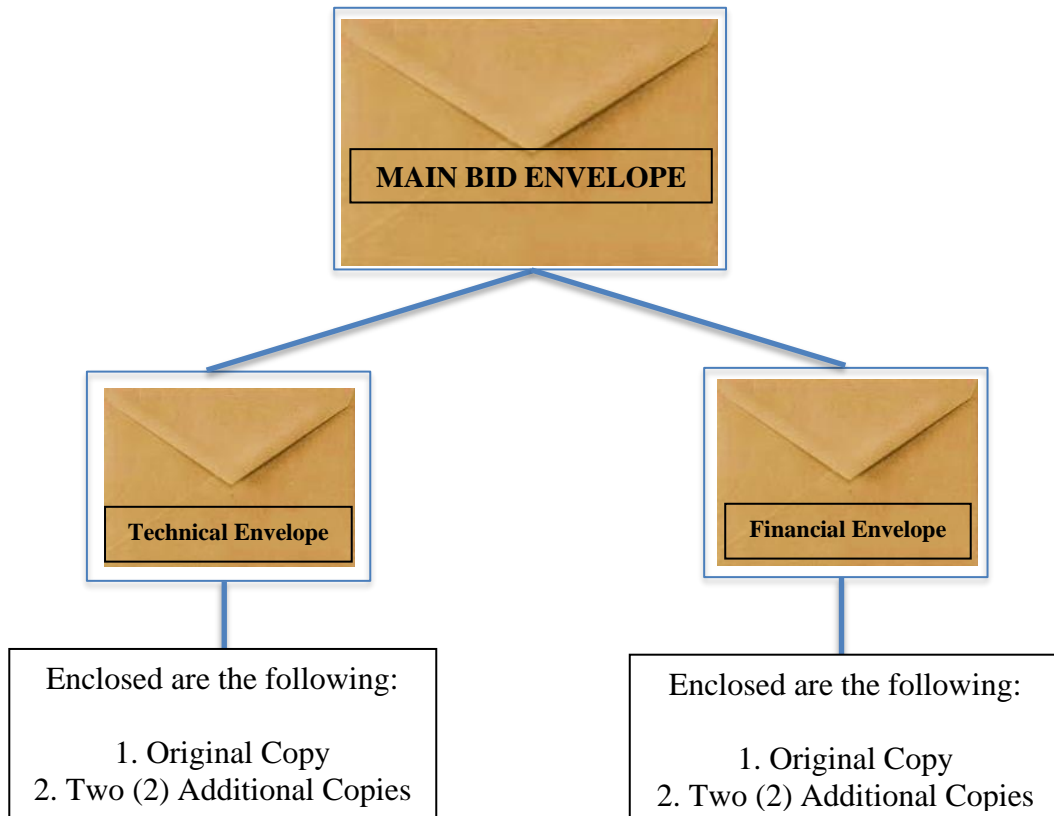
MAIN BID ENVELOPE

Technical Envelope

Financial Envelope

Enclosed are the following:

1. Original Copy
2. Two (2) Additional Copies

Enclosed are the following:

1. Original Copy
2. Two (2) Additional Copies